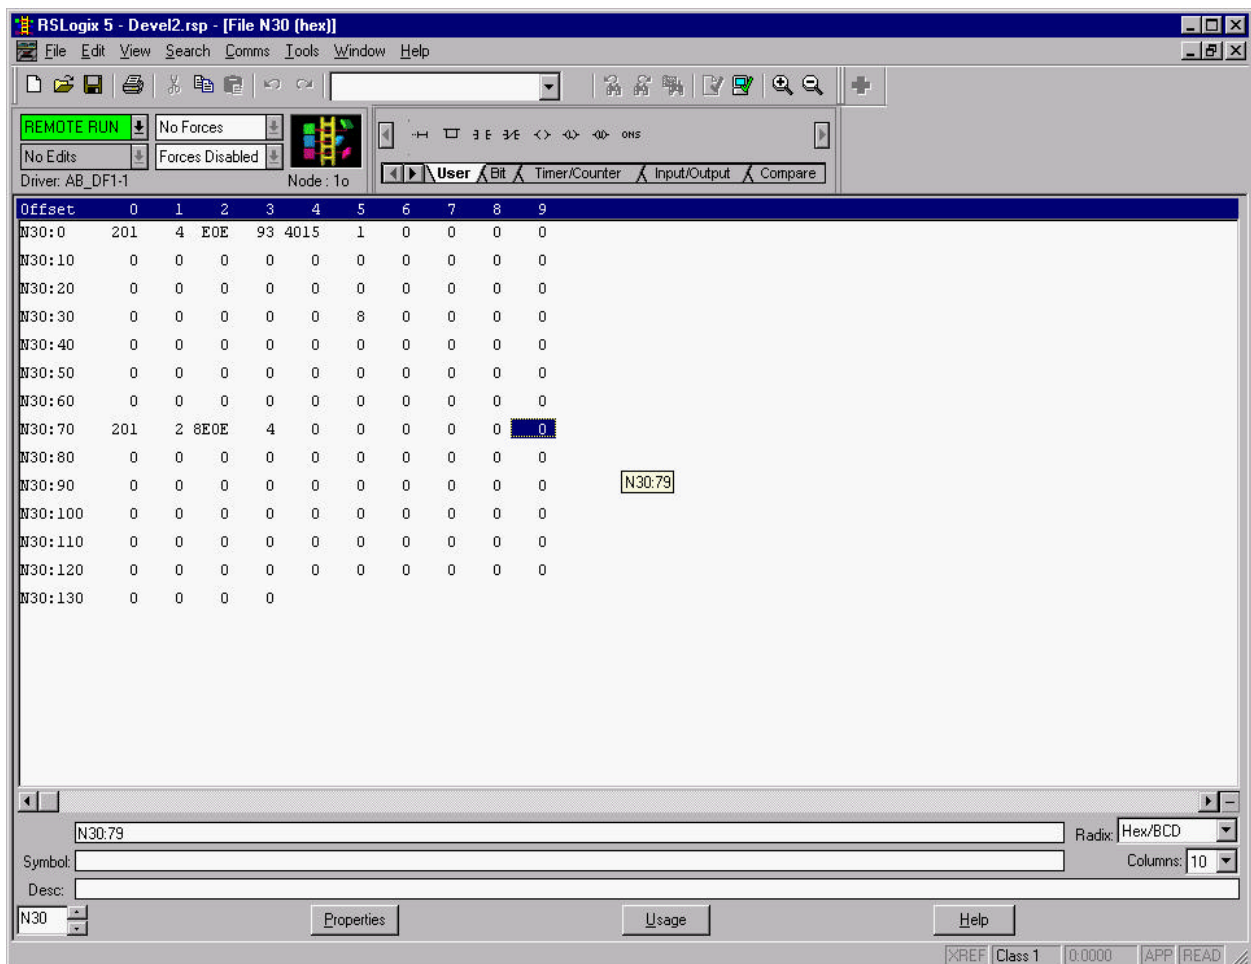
RSLogix 5 - Devel2.rsp - [File N30 (hex)]

File Edit View Search Comms Tools Window Help

REMOTE RUN
No Forces
No Edits
Forces Disabled
Driver: AB_DF1-1
Node : 1o

ONS

User Bit Timer/Counter Input/Output Compare

| Offset | 0 | 1 | 2 | 3 | 4 | 5 | 6 | 7 | 8 | 9 |
|---|---|---|---|---|---|---|---|---|---|---|
| N30:0 | 201 | 4 | E0E | 93 | 4015 | 1 | 0 | 0 | 0 | 0 |
| N30:10 | 0 | 0 | 0 | 0 | 0 | 0 | 0 | 0 | 0 | 0 |
| N30:20 | 0 | 0 | 0 | 0 | 0 | 0 | 0 | 0 | 0 | 0 |
| N30:30 | 0 | 0 | 0 | 0 | 0 | 8 | 0 | 0 | 0 | 0 |
| N30:40 | 0 | 0 | 0 | 0 | 0 | 0 | 0 | 0 | 0 | 0 |
| N30:50 | 0 | 0 | 0 | 0 | 0 | 0 | 0 | 0 | 0 | 0 |
| N30:60 | 0 | 0 | 0 | 0 | 0 | 0 | 0 | 0 | 0 | 0 |
| N30:70 | 201 | 2 | 8E0E | 4 | 0 | 0 | 0 | 0 | 0 | 0 |
| N30:80 | 0 | 0 | 0 | 0 | 0 | 0 | 0 | 0 | 0 | 0 |
| N30:90 | 0 | 0 | 0 | 0 | 0 | 0 | 0 | 0 | 0 | 0 |
| N30:100 | 0 | 0 | 0 | 0 | 0 | 0 | 0 | 0 | 0 | 0 |
| N30:110 | 0 | 0 | 0 | 0 | 0 | 0 | 0 | 0 | 0 | 0 |
| N30:120 | 0 | 0 | 0 | 0 | 0 | 0 | 0 | 0 | 0 | 0 |
| N30:130 | 0 | 0 | 0 | 0 | | | | | | |

N30:79

N30:79
Radix: Hex/BCD
Symbol:
Columns: 10
Desc:
N30
Properties
Usage
Help
XREF Class 1 0:0000 APP READ